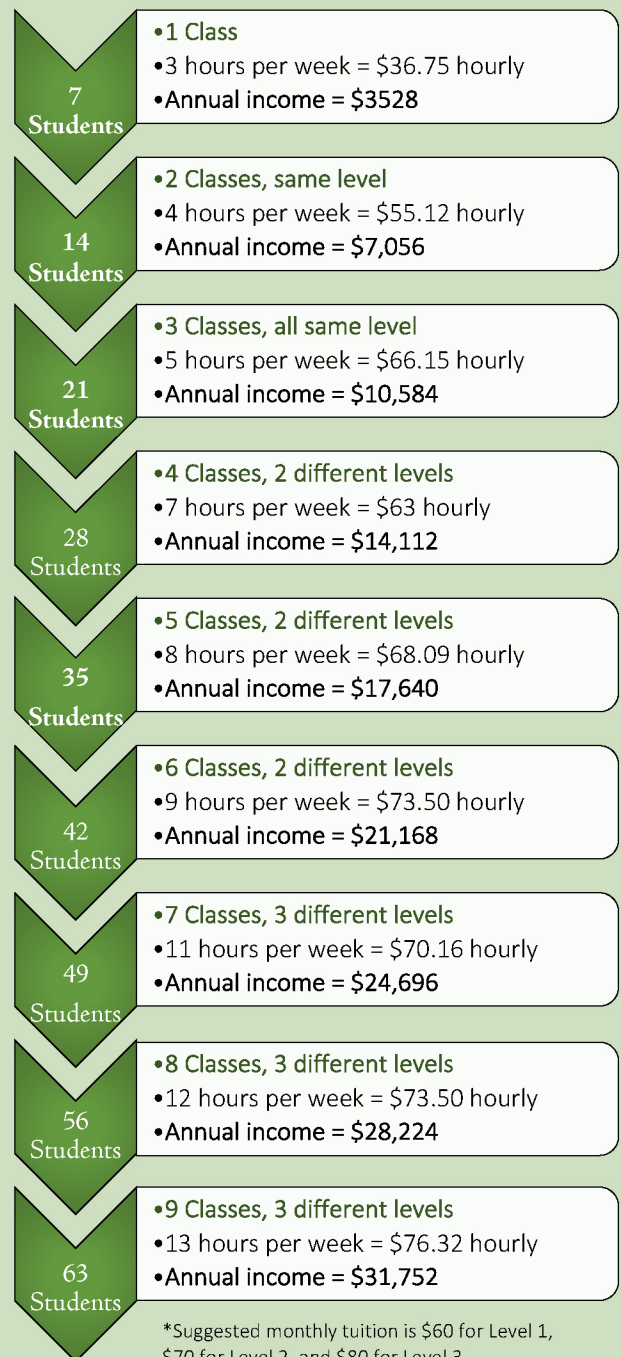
7 Students

•1 Class
•3 hours per week = \$36.75 hourly
•Annual income = \$3528

14 Students

•2 Classes, same level
•4 hours per week = \$55.12 hourly
•Annual income = \$7,056

21 Students

•3 Classes, all same level
•5 hours per week = \$66.15 hourly
•Annual income = \$10,584

28 Students

•4 Classes, 2 different levels
•7 hours per week = \$63 hourly
•Annual income = \$14,112

35 Students

•5 Classes, 2 different levels
•8 hours per week = \$68.09 hourly
•Annual income = \$17,640

42 Students

•6 Classes, 2 different levels
•9 hours per week = \$73.50 hourly
•Annual income = \$21,168

49 Students

•7 Classes, 3 different levels
•11 hours per week = \$70.16 hourly
•Annual income = \$24,696

56 Students

•8 Classes, 3 different levels
•12 hours per week = \$73.50 hourly
•Annual income = \$28,224

63 Students

•9 Classes, 3 different levels
•13 hours per week = \$76.32 hourly
•Annual income = \$31,752

*Suggested monthly tuition is \$60 for Level 1, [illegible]